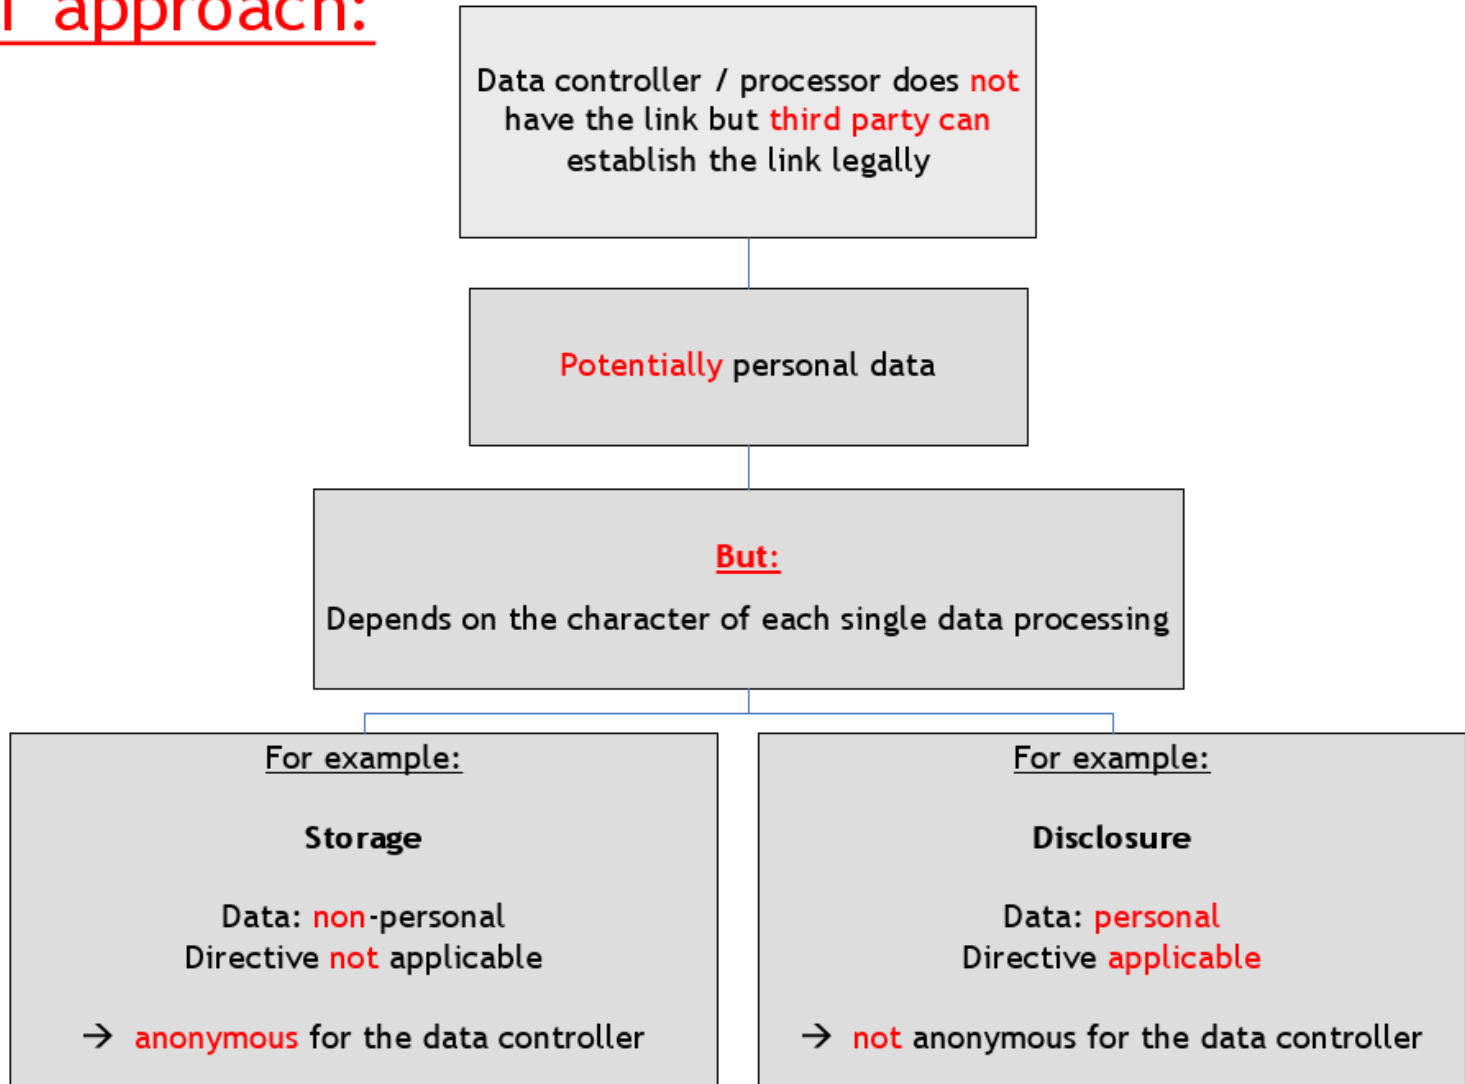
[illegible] approach:

Data controller / processor does not have the link but third party can establish the link legally

Potentially personal data

But:

Depends on the character of each single data processing

For example:

Storage

Data: non-personal
Directive not applicable

→ anonymous for the data controller

For example:

Disclosure

Data: personal
Directive applicable

→ not anonymous for the data controller